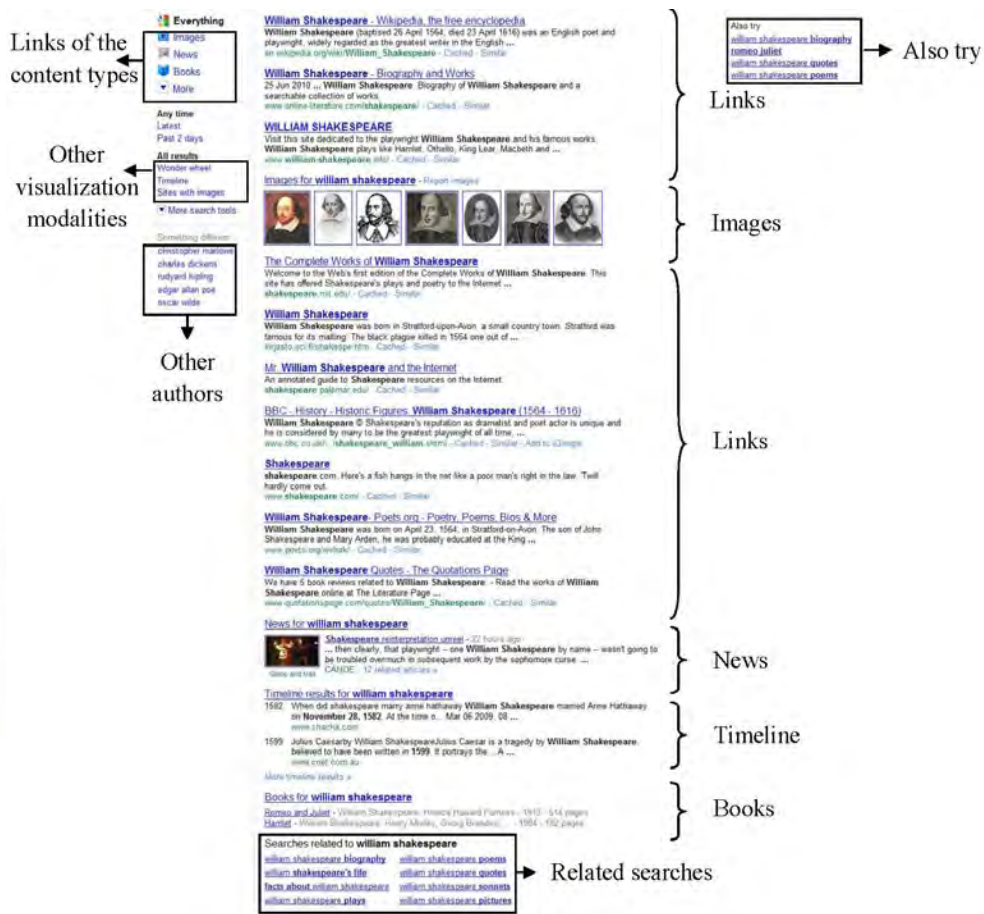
Links of the content types

Other visualization modalities

Other authors

Everything
Images
News
Books
More

Any time
Latest
Past 2 days

All results
Wonder wheel
Timeline
Sites with images

More search tools

Something different
christopher marlowe
charles dickens
rudyard kipling
edgar allan poe
oscar wilde

William Shakespeare - Wikipedia, the free encyclopedia
William Shakespeare (baptised 26 April 1564; died 23 April 1616) was an English poet and playwright, widely regarded as the greatest writer in the English ...
en.wikipedia.org/wiki/William_Shakespeare - Cached - Similar

William Shakespeare - Biography and Works
25 Jun 2010 ... William Shakespeare. Biography of William Shakespeare and a searchable collection of works.
www.online-literature.com/shakespeare/ - Cached - Similar

WILLIAM SHAKESPEARE
Visit this site dedicated to the playwright William Shakespeare and his famous works. William Shakespeare plays like Hamlet, Othello, King Lear, Macbeth and ...
www.william-shakespeare.info/ - Cached - Similar

Images for william shakespeare - Report images

The Complete Works of William Shakespeare
Welcome to the Web's first edition of the Complete Works of William Shakespeare. This site has offered Shakespeare's plays and poetry to the Internet ...
shakespeare.mit.edu/ - Cached - Similar

William Shakespeare
William Shakespeare was born in Stratford-upon-Avon, a small country town. Stratford was famous for its malting. The black plague killed in 1564 one out of ...
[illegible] - Cached - Similar

Mr. William Shakespeare and the Internet
An annotated guide to Shakespeare resources on the Internet.
shakespeare.palomar.edu/ - Cached - Similar

BBC - History - Historic Figures: William Shakespeare (1564 - 1616)
William Shakespeare © Shakespeare's reputation as dramatist and poet actor is unique and he is considered by many to be the greatest playwright of all time, ...
www.bbc.co.uk/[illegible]/shakespeare_william.shtml - Cached - Similar - Add to iGoogle

Shakespeare
shakespeare.com. Here's a fish hangs in the net like a poor man's right in the law. 'Twill hardly come out.
www.shakespeare.com/ - Cached - Similar

William Shakespeare - Poets.org - Poetry, Poems, Bios & More
William Shakespeare was born on April 23, 1564, in Stratford-on-Avon. The son of John Shakespeare and Mary Arden, he was probably educated at the King ...
www.poets.org/poet.php/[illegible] - Cached - Similar

William Shakespeare Quotes - The Quotations Page
We have 5 book reviews related to William Shakespeare: - Read the works of William Shakespeare online at The Literature Page ...
www.quotationspage.com/quotes/William_Shakespeare/ - Cached - Similar

News for william shakespeare
Shakespeare reinterpretation unveil - 22 hours ago
... then clearly, that playwright – one William Shakespeare by name – wasn't going to be troubled overmuch in subsequent work by the sophomore curse. ...
CANOE - 12 related articles »

Timeline results for william shakespeare
1582 When did shakespeare marry anne hathaway William Shakespeare married Anne Hathaway on November 28, 1582. At the time o... Mar 06 2009, 08 ...
www.chacha.com
1599 Julius Caesarby William ShakespeareJulius Caesar is a tragedy by William Shakespeare, believed to have been written in 1599. It portrays the ...A ...
www.cnet.com.au
More timeline results »

Books for william shakespeare
Romeo and Juliet - William Shakespeare, Horace Howard Furness - 1913 - 514 pages
Hamlet - William Shakespeare, Henry Morley, Georg Brandes - ... 1864 - 192 pages

Searches related to william shakespeare
william shakespeare biography | william shakespeare poems
william shakespeare's life | william shakespeare quotes
facts about william shakespeare | william shakespeare sonnets
william shakespeare plays | william shakespeare pictures

Also try
william shakespeare biography
romeo juliet
william shakespeare quotes
william shakespeare poems

Also try

Links

Images

Links

News

Timeline

Books

Related searches